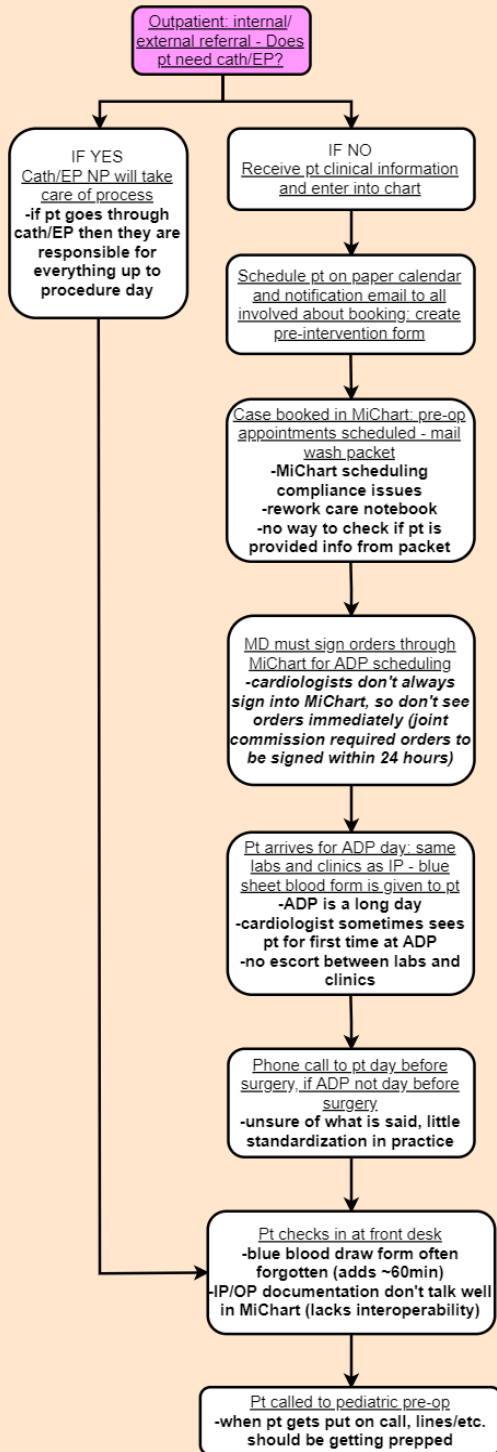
Outpatient: internal/ external referral - Does pt need cath/EP?

IF YES
Cath/EP NP will take care of process
-if pt goes through cath/EP then they are responsible for everything up to procedure day

IF NO
Receive pt clinical information and enter into chart

Schedule pt on paper calendar and notification email to all involved about booking; create pre-intervention form

Case booked in MiChart: pre-op appointments scheduled - mail wash packet
-MiChart scheduling compliance issues
-rework care notebook
-no way to check if pt is provided info from packet

MD must sign orders through MiChart for ADP scheduling
-cardiologists don't always sign into MiChart, so don't see orders immediately (joint commission required orders to be signed within 24 hours)

Pt arrives for ADP day: same labs and clinics as IP - blue sheet blood form is given to pt
-ADP is a long day
-cardiologist sometimes sees pt for first time at ADP
-no escort between labs and clinics

Phone call to pt day before surgery, if ADP not day before surgery
-unsure of what is said, little standardization in practice

Pt checks in at front desk
-blue blood draw form often forgotten (adds ~60min)
-IP/OP documentation don't talk well in MiChart (lacks interoperability)

Pt called to pediatric pre-op
-when pt gets put on call, lines/etc. should be getting prepped